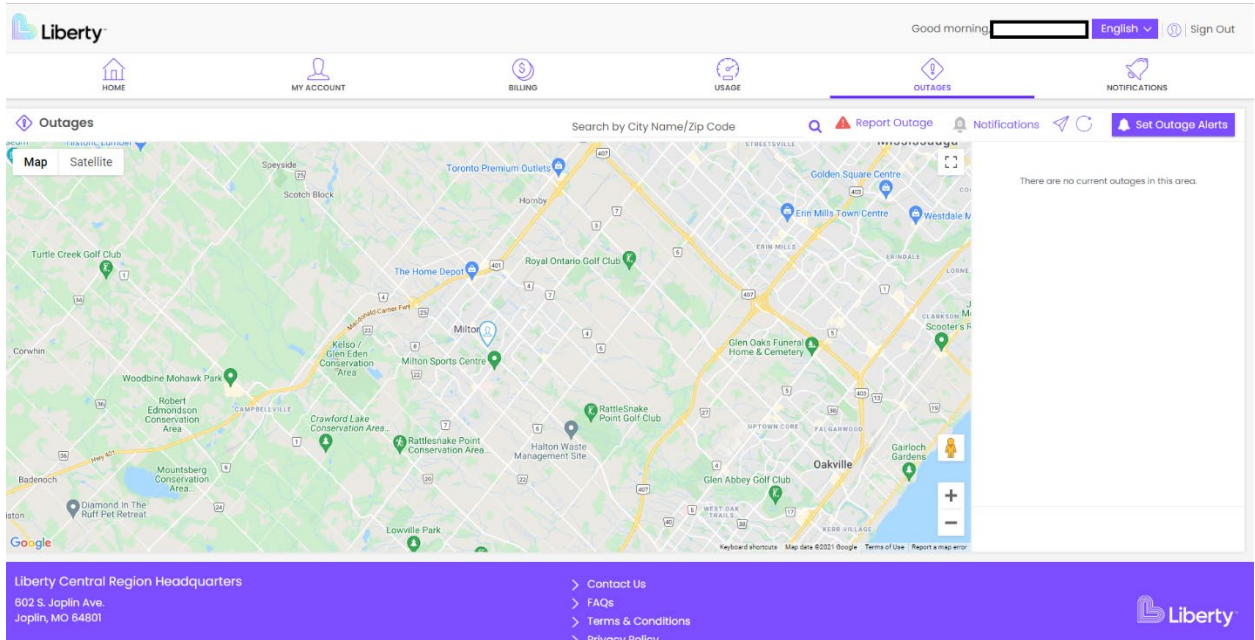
Liberty

Good morning, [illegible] English Sign Out

HOME MY ACCOUNT BILLING USAGE OUTAGES NOTIFICATIONS

Outages

Search by City Name/Zip Code

Report Outage Notifications Set Outage Alerts

Map Satellite

There are no current outages in this area.

Speyside
Scotch Block
Toronto Premium Outlets
Hornby
Golden Square Centre
Erin Mills Town Centre
Westdale M
ERIN MILLS
ERINDALE
Turtle Creek Golf Club
The Home Depot
Royal Ontario Golf Club
Milton
Kelso / Glen Eden Conservation Area
Milton Sports Centre
Corwhin
Glen Oaks Funeral Home & Cemetery
CLARKSON
Scooter's
Woodbine Mohawk Park
Robert Edmondson Conservation Area
CAMPBELLVILLE
Crawford Lake Conservation Area
Rattlesnake Point Conservation Area
RattleSnake Point Golf Club
Halton Waste Management Site
UPTOWN CORE
PALGARWOOD
Gairloch Gardens
Oakville
Badenoch
Mountsberg Conservation Area
Glen Abbey Golf Club
Diamond In The Ruff Pet Retreat
WEST OAK TRAILS
KERR VILLAGE
Lowville Park
Google
Keyboard shortcuts Map data ©2021 Google Terms of Use Report a map error

Liberty Central Region Headquarters
602 S. Joplin Ave.
Joplin, MO 64801

Contact Us
FAQs
Terms & Conditions
Privacy Policy

Liberty